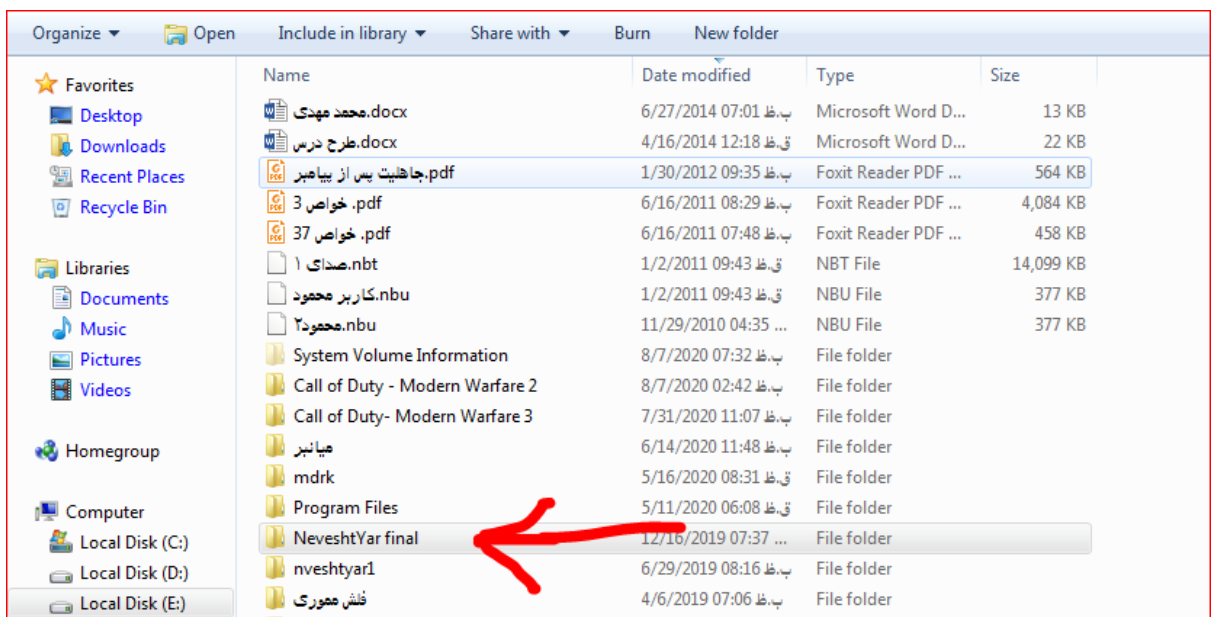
Organize ▾ Open Include in library ▾ Share with ▾ Burn New folder

Favorites
Desktop
Downloads
Recent Places
Recycle Bin

Libraries
Documents
Music
Pictures
Videos

Homegroup

Computer
Local Disk (C:)
Local Disk (D:)
Local Disk (E:)

| Name | Date modified | Type | Size |
|---|---|---|---|
| محمد مهدی.docx | 6/27/2014 07:01 ب.ظ | Microsoft Word D... | 13 KB |
| طرح درس.docx | 4/16/2014 12:18 ق.ظ | Microsoft Word D... | 22 KB |
| جاهلیت پس از پیامبر.pdf | 1/30/2012 09:35 ب.ظ | Foxit Reader PDF ... | 564 KB |
| خواص 3 .pdf | 6/16/2011 08:29 ب.ظ | Foxit Reader PDF ... | 4,084 KB |
| خواص 37 .pdf | 6/16/2011 07:48 ب.ظ | Foxit Reader PDF ... | 458 KB |
| صدای ۱.nbt | 1/2/2011 09:43 ق.ظ | NBT File | 14,099 KB |
| کاربر محمود.nbu | 1/2/2011 09:43 ق.ظ | NBU File | 377 KB |
| محمود۲.nbu | 11/29/2010 04:35 ... | NBU File | 377 KB |
| System Volume Information | 8/7/2020 07:32 ب.ظ | File folder | |
| Call of Duty - Modern Warfare 2 | 8/7/2020 02:42 ب.ظ | File folder | |
| Call of Duty- Modern Warfare 3 | 7/31/2020 11:07 ب.ظ | File folder | |
| میانبر | 6/14/2020 11:48 ب.ظ | File folder | |
| mdrk | 5/16/2020 08:31 ق.ظ | File folder | |
| Program Files | 5/11/2020 06:08 ق.ظ | File folder | |
| NeveshtYar final | 12/16/2019 07:37 ... | File folder | |
| nveshtyar1 | 6/29/2019 08:16 ب.ظ | File folder | |
| فلش مموری | 4/6/2019 07:06 ب.ظ | File folder | |